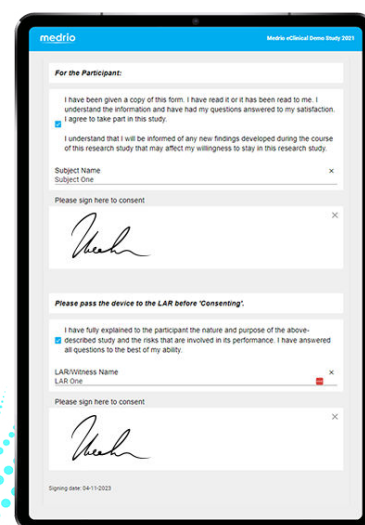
medrio

Medrio eClinical Demo Study 2021

For the Participant:

I have been given a copy of this form. I have read it or it has been read to me. I understand the information and have had my questions answered to my satisfaction. I agree to take part in this study.

I understand that I will be informed of any new findings developed during the course of this research study that may affect my willingness to stay in this research study.

Subject Name
Subject One

×

Please sign here to consent

×

Please pass the device to the LAR before 'Consenting'.

I have fully explained to the participant the nature and purpose of the above-described study and the risks that are involved in its performance. I have answered all questions to the best of my ability.

LAR/Witness Name
LAR One

×

Please sign here to consent

Signing date: 04-11-2023